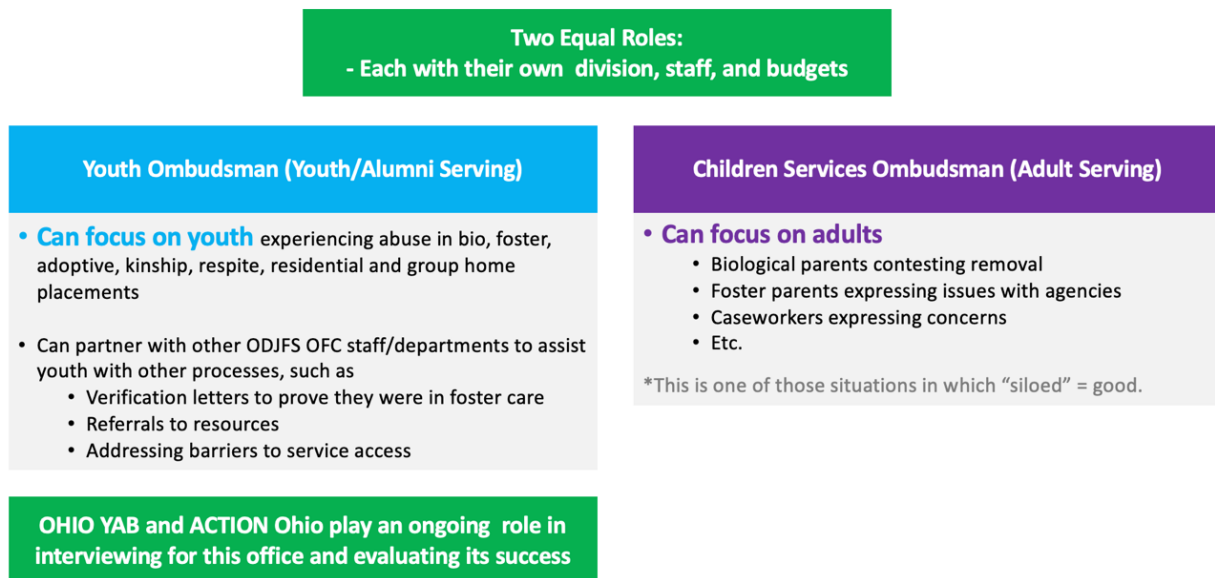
Two Equal Roles:
- Each with their own division, staff, and budgets

Youth Ombudsman (Youth/Alumni Serving)

• Can focus on youth experiencing abuse in bio, foster, adoptive, kinship, respite, residential and group home placements

• Can partner with other ODJFS OFC staff/departments to assist youth with other processes, such as
  • Verification letters to prove they were in foster care
  • Referrals to resources
  • Addressing barriers to service access

OHIO YAB and ACTION Ohio play an ongoing role in interviewing for this office and evaluating its success

Children Services Ombudsman (Adult Serving)

• Can focus on adults
  • Biological parents contesting removal
  • Foster parents expressing issues with agencies
  • Caseworkers expressing concerns
  • Etc.

*This is one of those situations in which “siloed” = good.